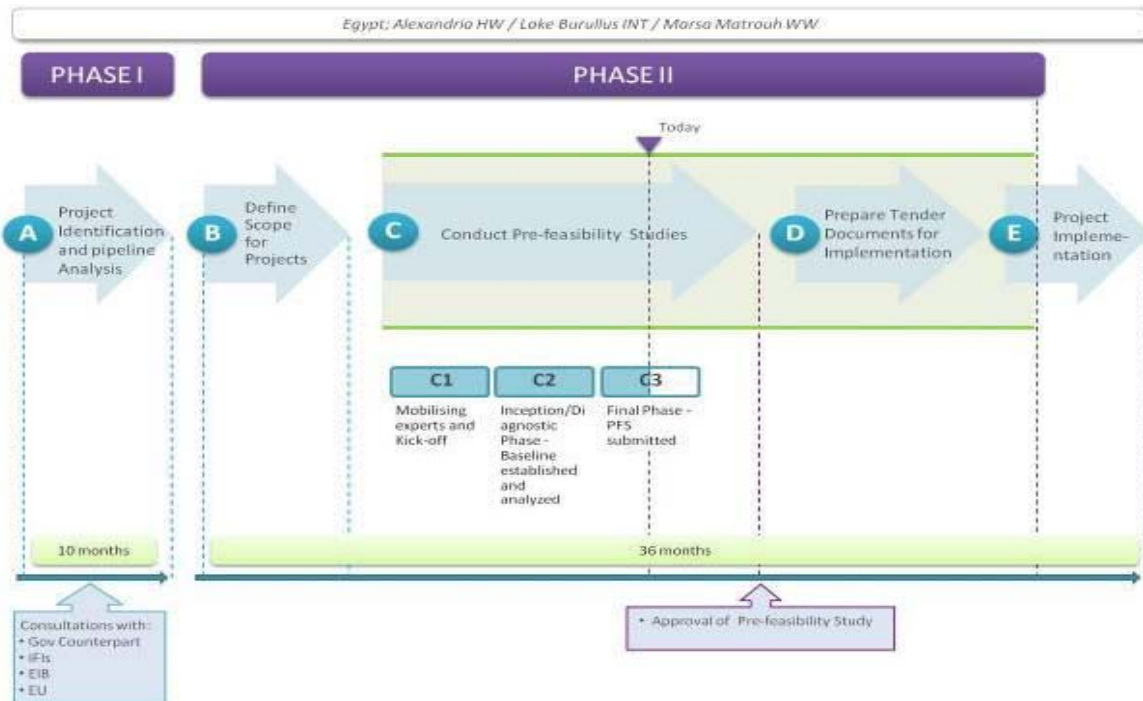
Egypt; Alexandria HW / Lake Burullus INT / Marsa Matrouh WW

PHASE I

PHASE II

Today

A Project Identification and pipeline Analysis

B Define Scope for Projects

C Conduct Pre-feasibility Studies

D Prepare Tender Documents for Implementation

E Project Implementation

C1 Mobilising experts and Kick-off

C2 Inception/Diagnostic Phase - Baseline established and analyzed

C3 Final Phase - PFS submitted

10 months

36 months

Consultations with:
• Gov Counterpart
• IFIs
• EIB
• EU

• Approval of Pre-feasibility Study